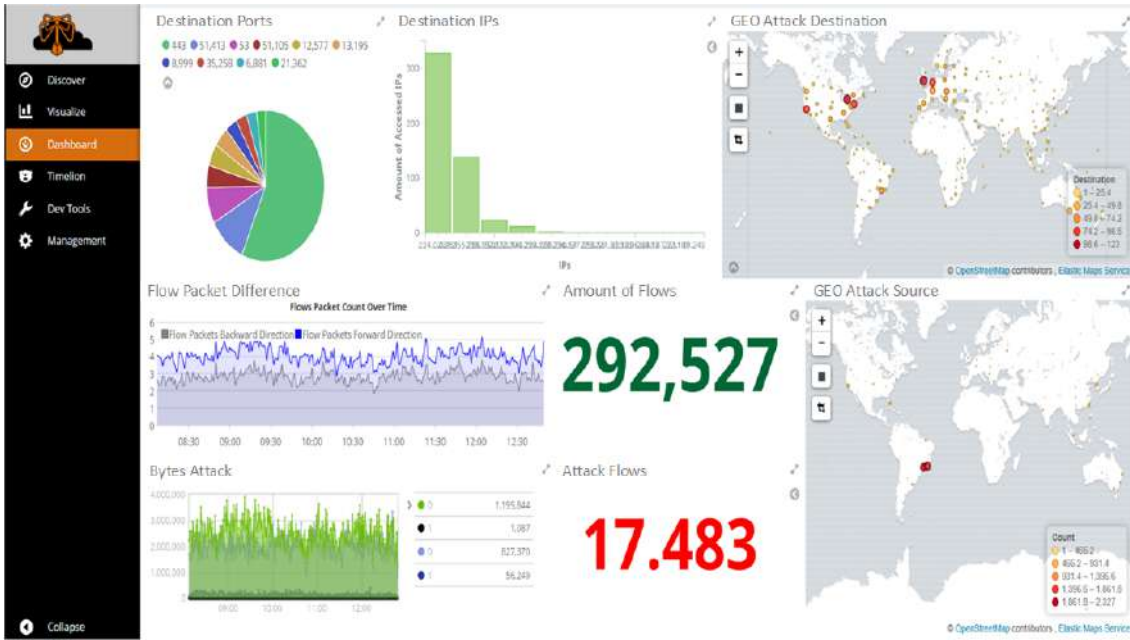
Discover
Visualize
Dashboard
Timelion
Dev Tools
Management
Collapse

Destination Ports
443 51,413 53 51,105 12,577 13,195 8,999 35,258 6,881 21,362

Destination IPs
300 200 100 0
Amount of Accessed IPs
IPs

GEO Attack Destination
+
-
Destination
1 – 25.4
25.4 – 49.8
49.8 – 74.2
74.2 – 98.6
98.6 – 123
© OpenStreetMap contributors , Elastic Maps Service

Flow Packet Difference
Flows Packet Count Over Time
Flow Packets Backward Direction Flow Packets Forward Direction
6 5 4 3 2 1 0
08:30 09:00 09:30 10:00 10:30 11:00 11:30 12:00 12:30

Amount of Flows
292,527

GEO Attack Source
+
-
Count
1 – 466.2
466.2 – 931.4
931.4 – 1,396.6
1,396.6 – 1,861.8
1,861.8 – 2,327
© OpenStreetMap contributors , Elastic Maps Service

Bytes Attack
4,000,000
3,000,000
2,000,000
1,000,000
0
09:00 10:00 11:00 12:00
0 1,195,844
1 1,087
0 827,370
1 56,249

Attack Flows
17.483